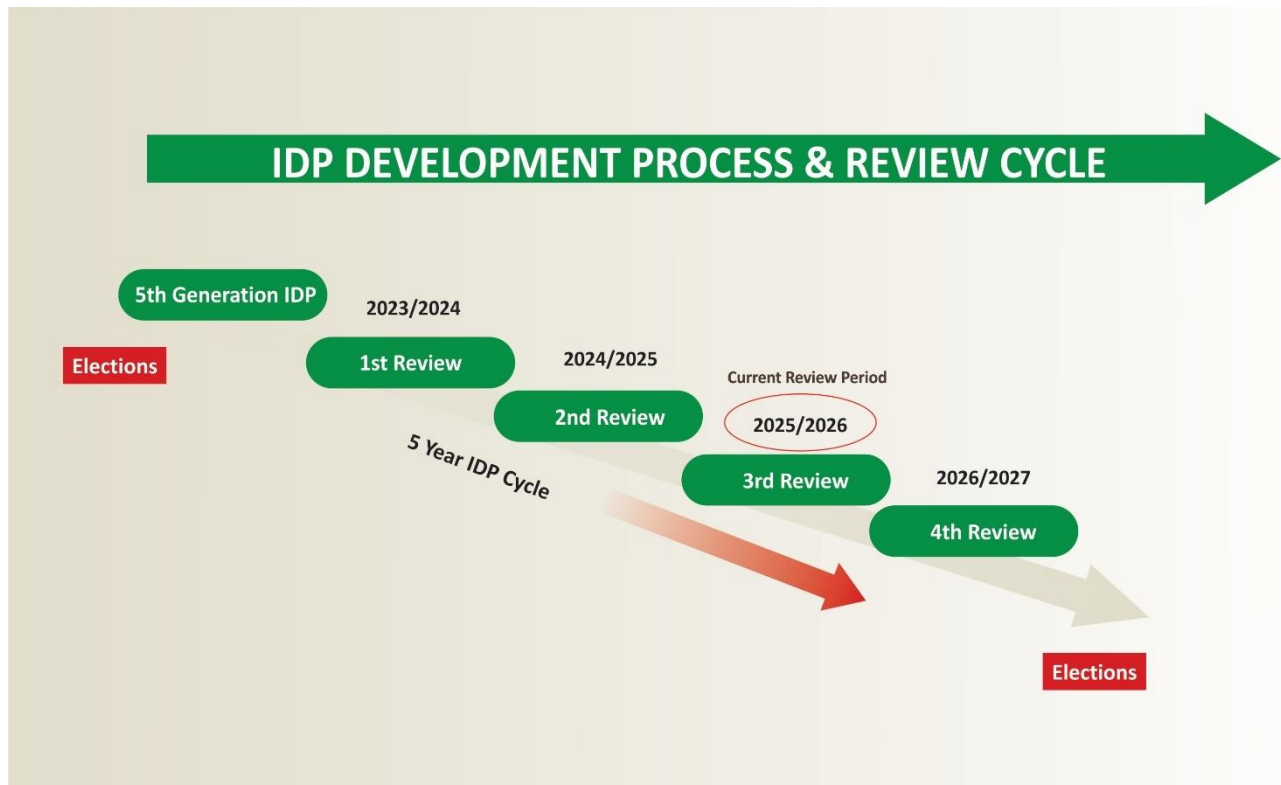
IDP DEVELOPMENT PROCESS & REVIEW CYCLE

5th Generation IDP

Elections

2023/2024

1st Review

2024/2025

2nd Review

Current Review Period

2025/2026

5 Year IDP Cycle

3rd Review

2026/2027

4th Review

Elections